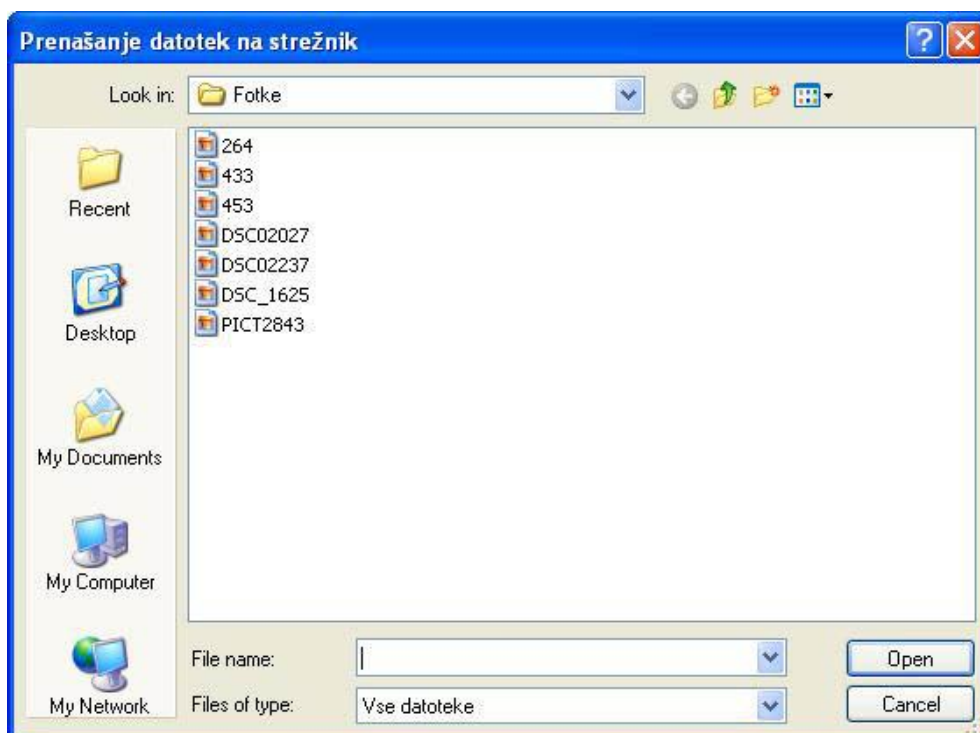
Prenašanje datotek na strežnik

Look in: Fotke

264
433
453
DSC02027
DSC02237
DSC_1625
PICT2843

Recent
Desktop
My Documents
My Computer
My Network

File name:
Files of type: Vse datoteke

Open
Cancel